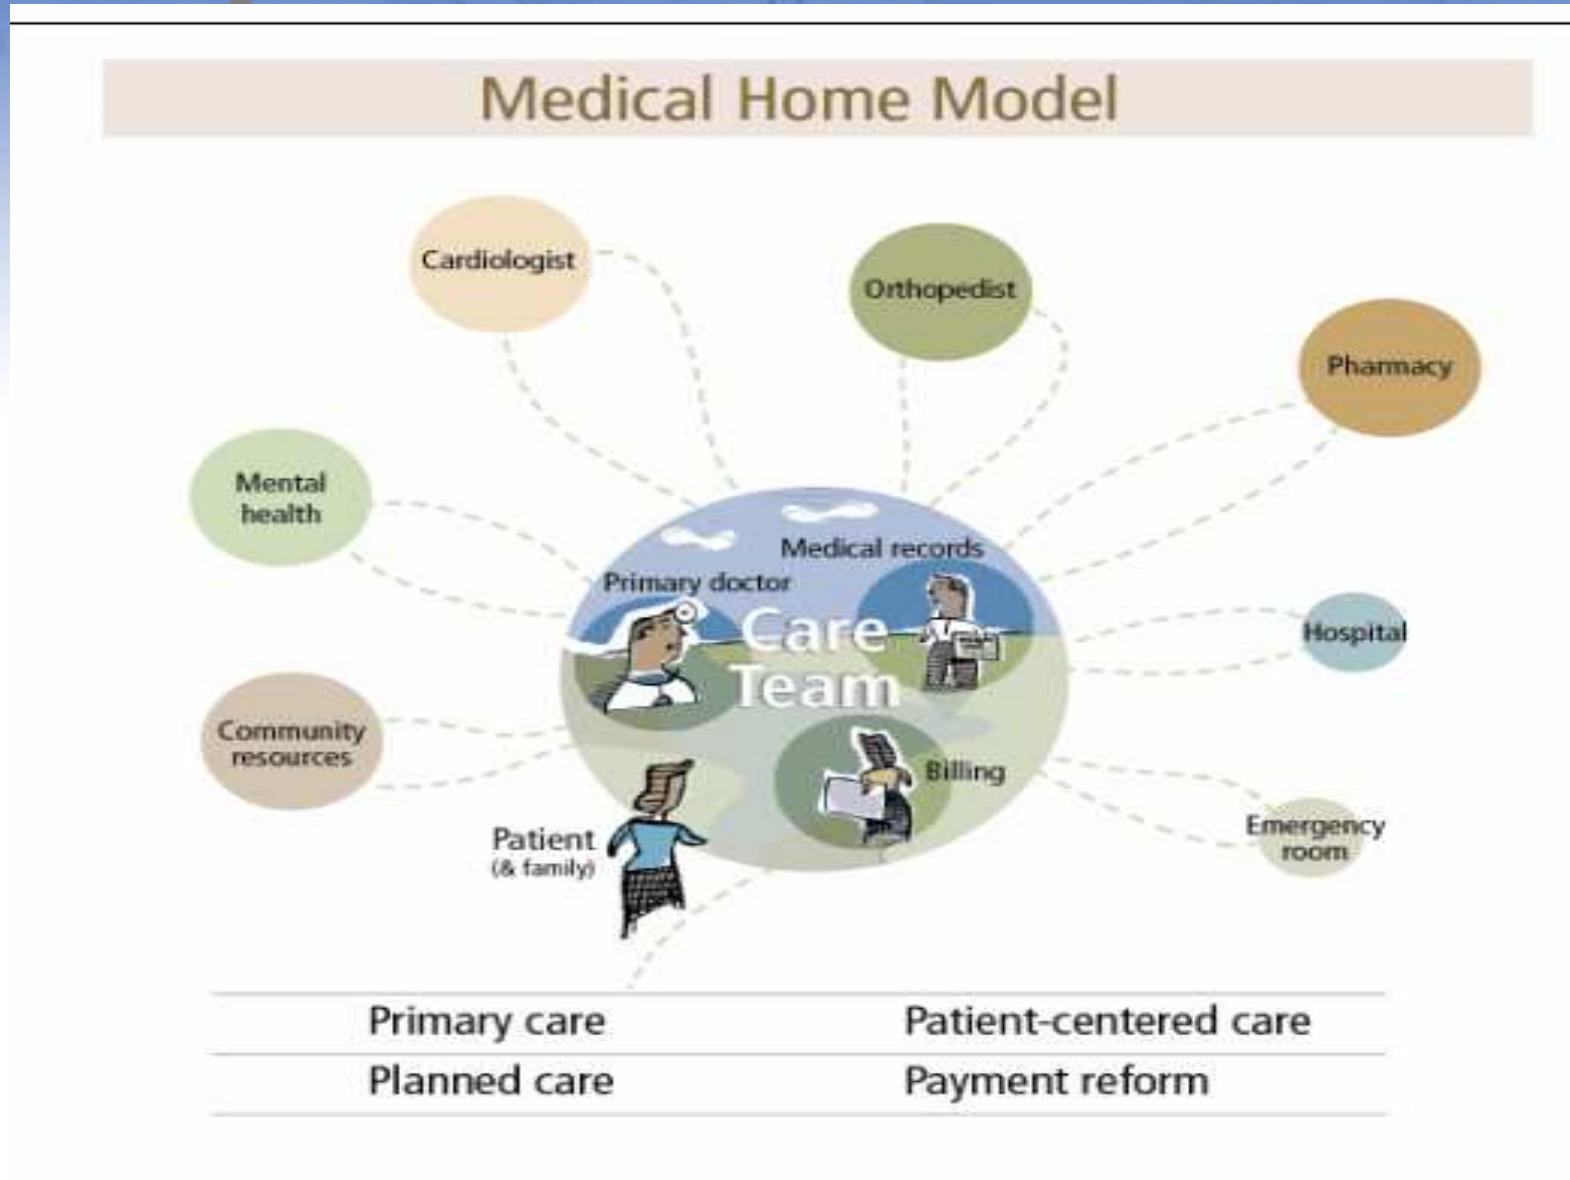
Medical Home Model

Cardiologist

Orthopedist

Pharmacy

Mental health

Medical records

Primary doctor

Care Team

Hospital

Community resources

Billing

Patient (& family)

Emergency room

| Primary care | Patient-centered care |
|---|---|
| Planned care | Payment reform |